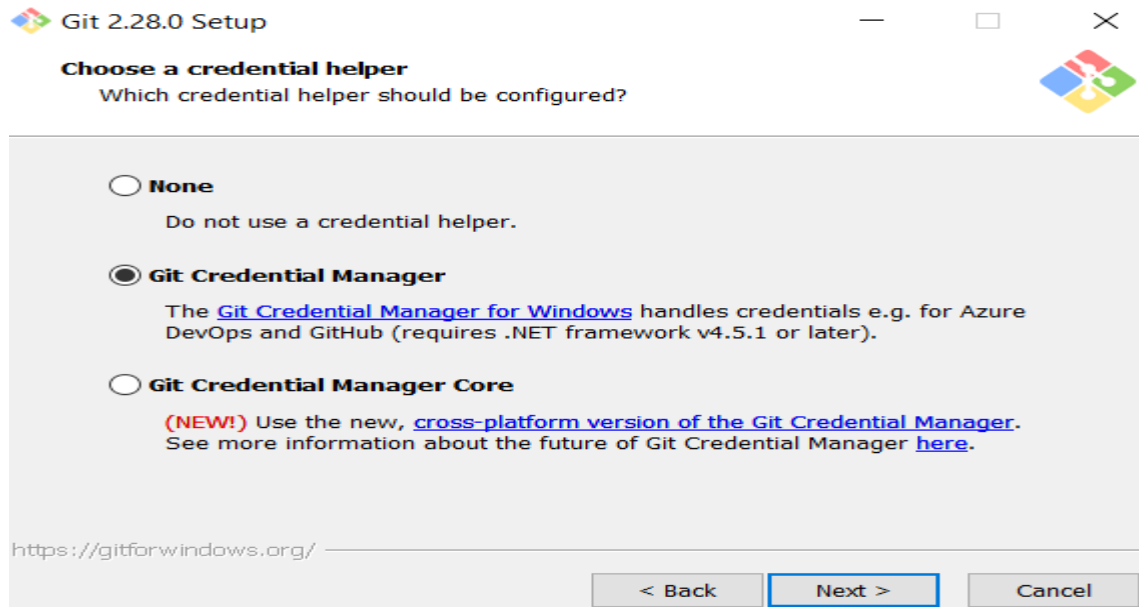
Git 2.28.0 Setup

Choose a credential helper
Which credential helper should be configured?

None
Do not use a credential helper.

Git Credential Manager
The Git Credential Manager for Windows handles credentials e.g. for Azure DevOps and GitHub (requires .NET framework v4.5.1 or later).

Git Credential Manager Core
(NEW!) Use the new, cross-platform version of the Git Credential Manager. See more information about the future of Git Credential Manager here.

https://gitforwindows.org/

< Back
Next >
Cancel